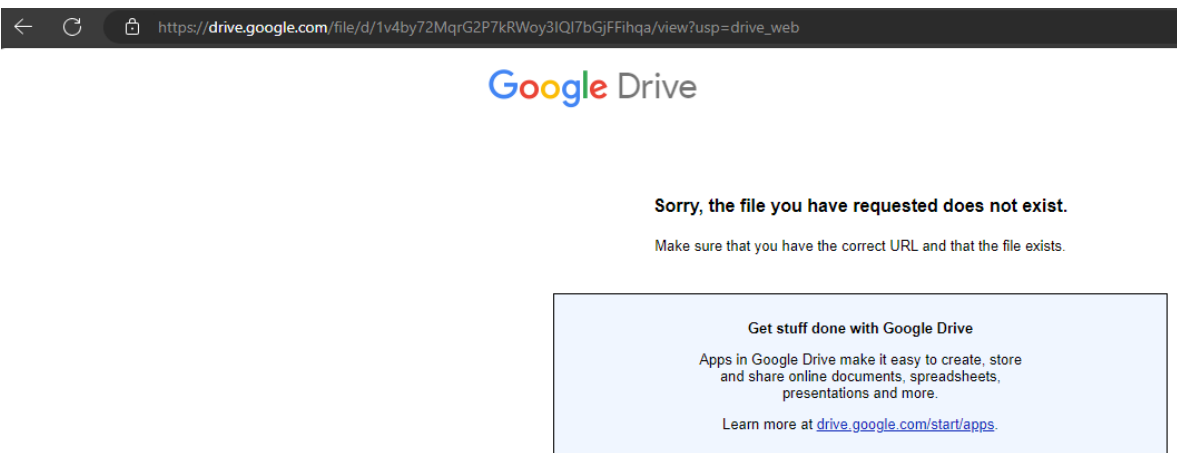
https://drive.google.com/file/d/1v4by72MqrG2P7kRWoy3IQl7bGjFFihqa/view?usp=drive_web

Google Drive

Sorry, the file you have requested does not exist.

Make sure that you have the correct URL and that the file exists.

Get stuff done with Google Drive

Apps in Google Drive make it easy to create, store and share online documents, spreadsheets, presentations and more.

Learn more at drive.google.com/start/apps.